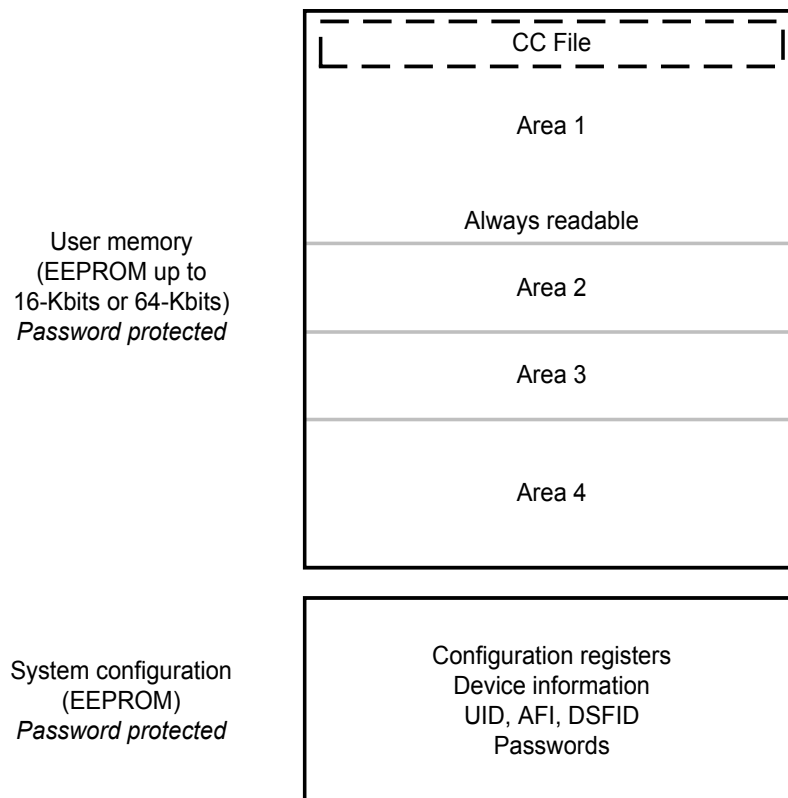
User memory
(EEPROM up to
16-Kbits or 64-Kbits)
*Password protected*

CC File

Area 1

Always readable

Area 2

Area 3

Area 4

System configuration
(EEPROM)
*Password protected*

Configuration registers
Device information
UID, AFI, DSFID
Passwords